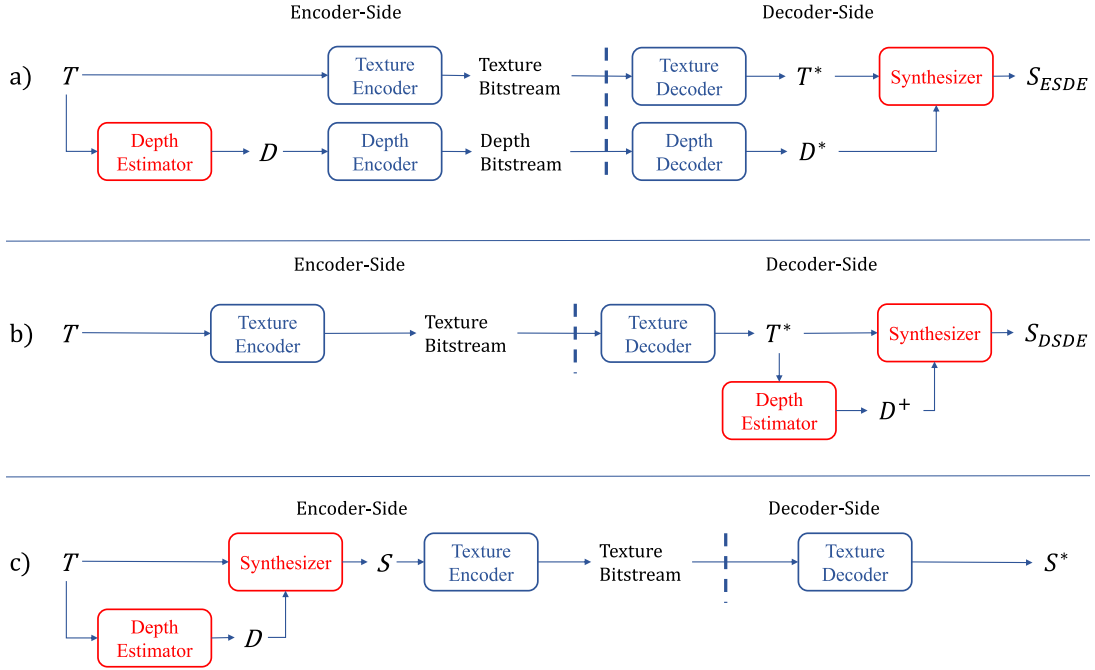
Encoder-Side

Decoder-Side

a) $T$

Texture Encoder

Texture Bitstream

Texture Decoder

$T^*$

Synthesizer

$S_{ESDE}$

Depth Estimator

$D$

Depth Encoder

Depth Bitstream

Depth Decoder

$D^*$

Encoder-Side

Decoder-Side

b) $T$

Texture Encoder

Texture Bitstream

Texture Decoder

$T^*$

Synthesizer

$S_{DSDE}$

Depth Estimator

$D^+$

Encoder-Side

Decoder-Side

c) $T$

Synthesizer

$S$

Texture Encoder

Texture Bitstream

Texture Decoder

$S^*$

Depth Estimator

$D$